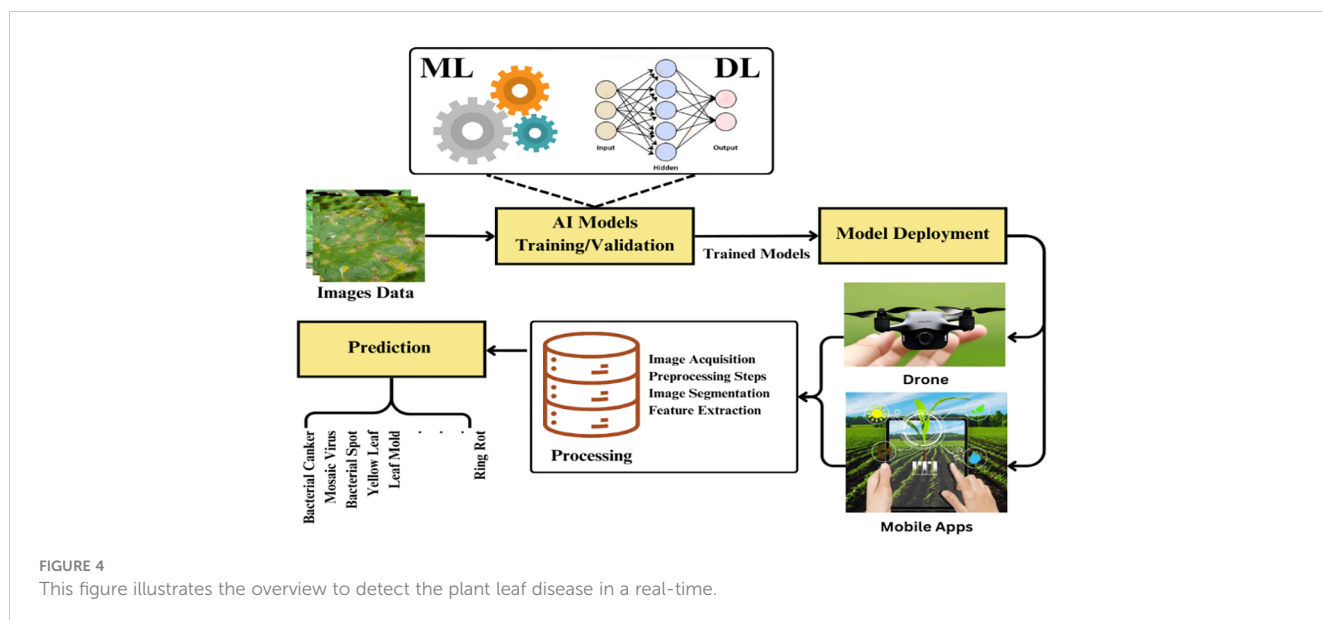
ML

DL

Input

Hidden

Output

AI Models Training/Validation

Trained Models

Model Deployment

Images Data

Prediction

Image Acquisition
Preprocessing Steps
Image Segmentation
Feature Extraction

Processing

Drone

Mobile Apps

Bacterial Canker

Mosaic Virus

Bacterial Spot

Yellow Leaf

Leaf Mold

. . .

Ring Rot

FIGURE 4
This figure illustrates the overview to detect the plant leaf disease in a real-time.